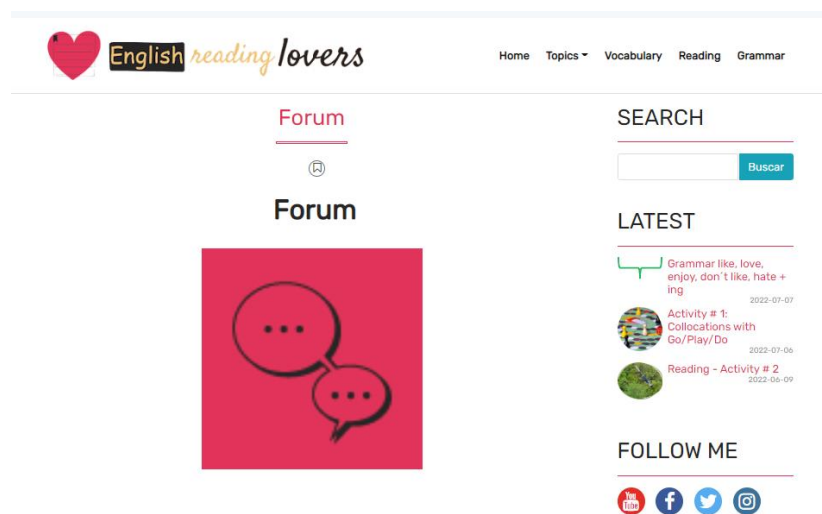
English reading lovers

Home Topics Vocabulary Reading Grammar

Forum

Forum

SEARCH

Buscar

LATEST

Grammar like, love, enjoy, don´t like, hate + ing
2022-07-07

Activity # 1: Collocations with Go/Play/Do
2022-07-06

Reading - Activity # 2
2022-06-09

FOLLOW ME

You Tube